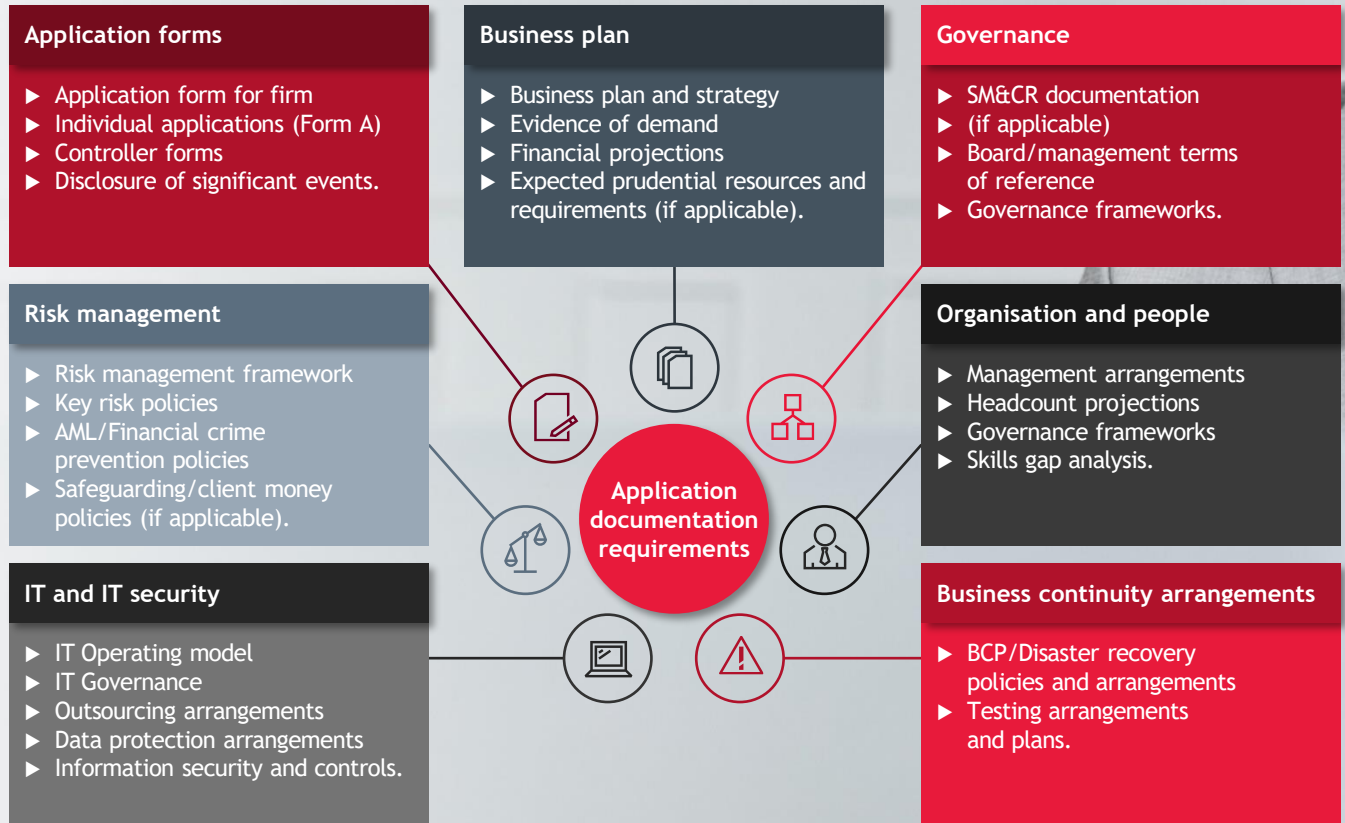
Application forms

▶ Application form for firm
▶ Individual applications (Form A)
▶ Controller forms
▶ Disclosure of significant events.

Business plan

▶ Business plan and strategy
▶ Evidence of demand
▶ Financial projections
▶ Expected prudential resources and requirements (if applicable).

Governance

▶ SM&CR documentation
▶ (if applicable)
▶ Board/management terms of reference
▶ Governance frameworks.

Risk management

▶ Risk management framework
▶ Key risk policies
▶ AML/Financial crime prevention policies
▶ Safeguarding/client money policies (if applicable).

Application documentation requirements

Organisation and people

▶ Management arrangements
▶ Headcount projections
▶ Governance frameworks
▶ Skills gap analysis.

IT and IT security

▶ IT Operating model
▶ IT Governance
▶ Outsourcing arrangements
▶ Data protection arrangements
▶ Information security and controls.

Business continuity arrangements

▶ BCP/Disaster recovery policies and arrangements
▶ Testing arrangements and plans.